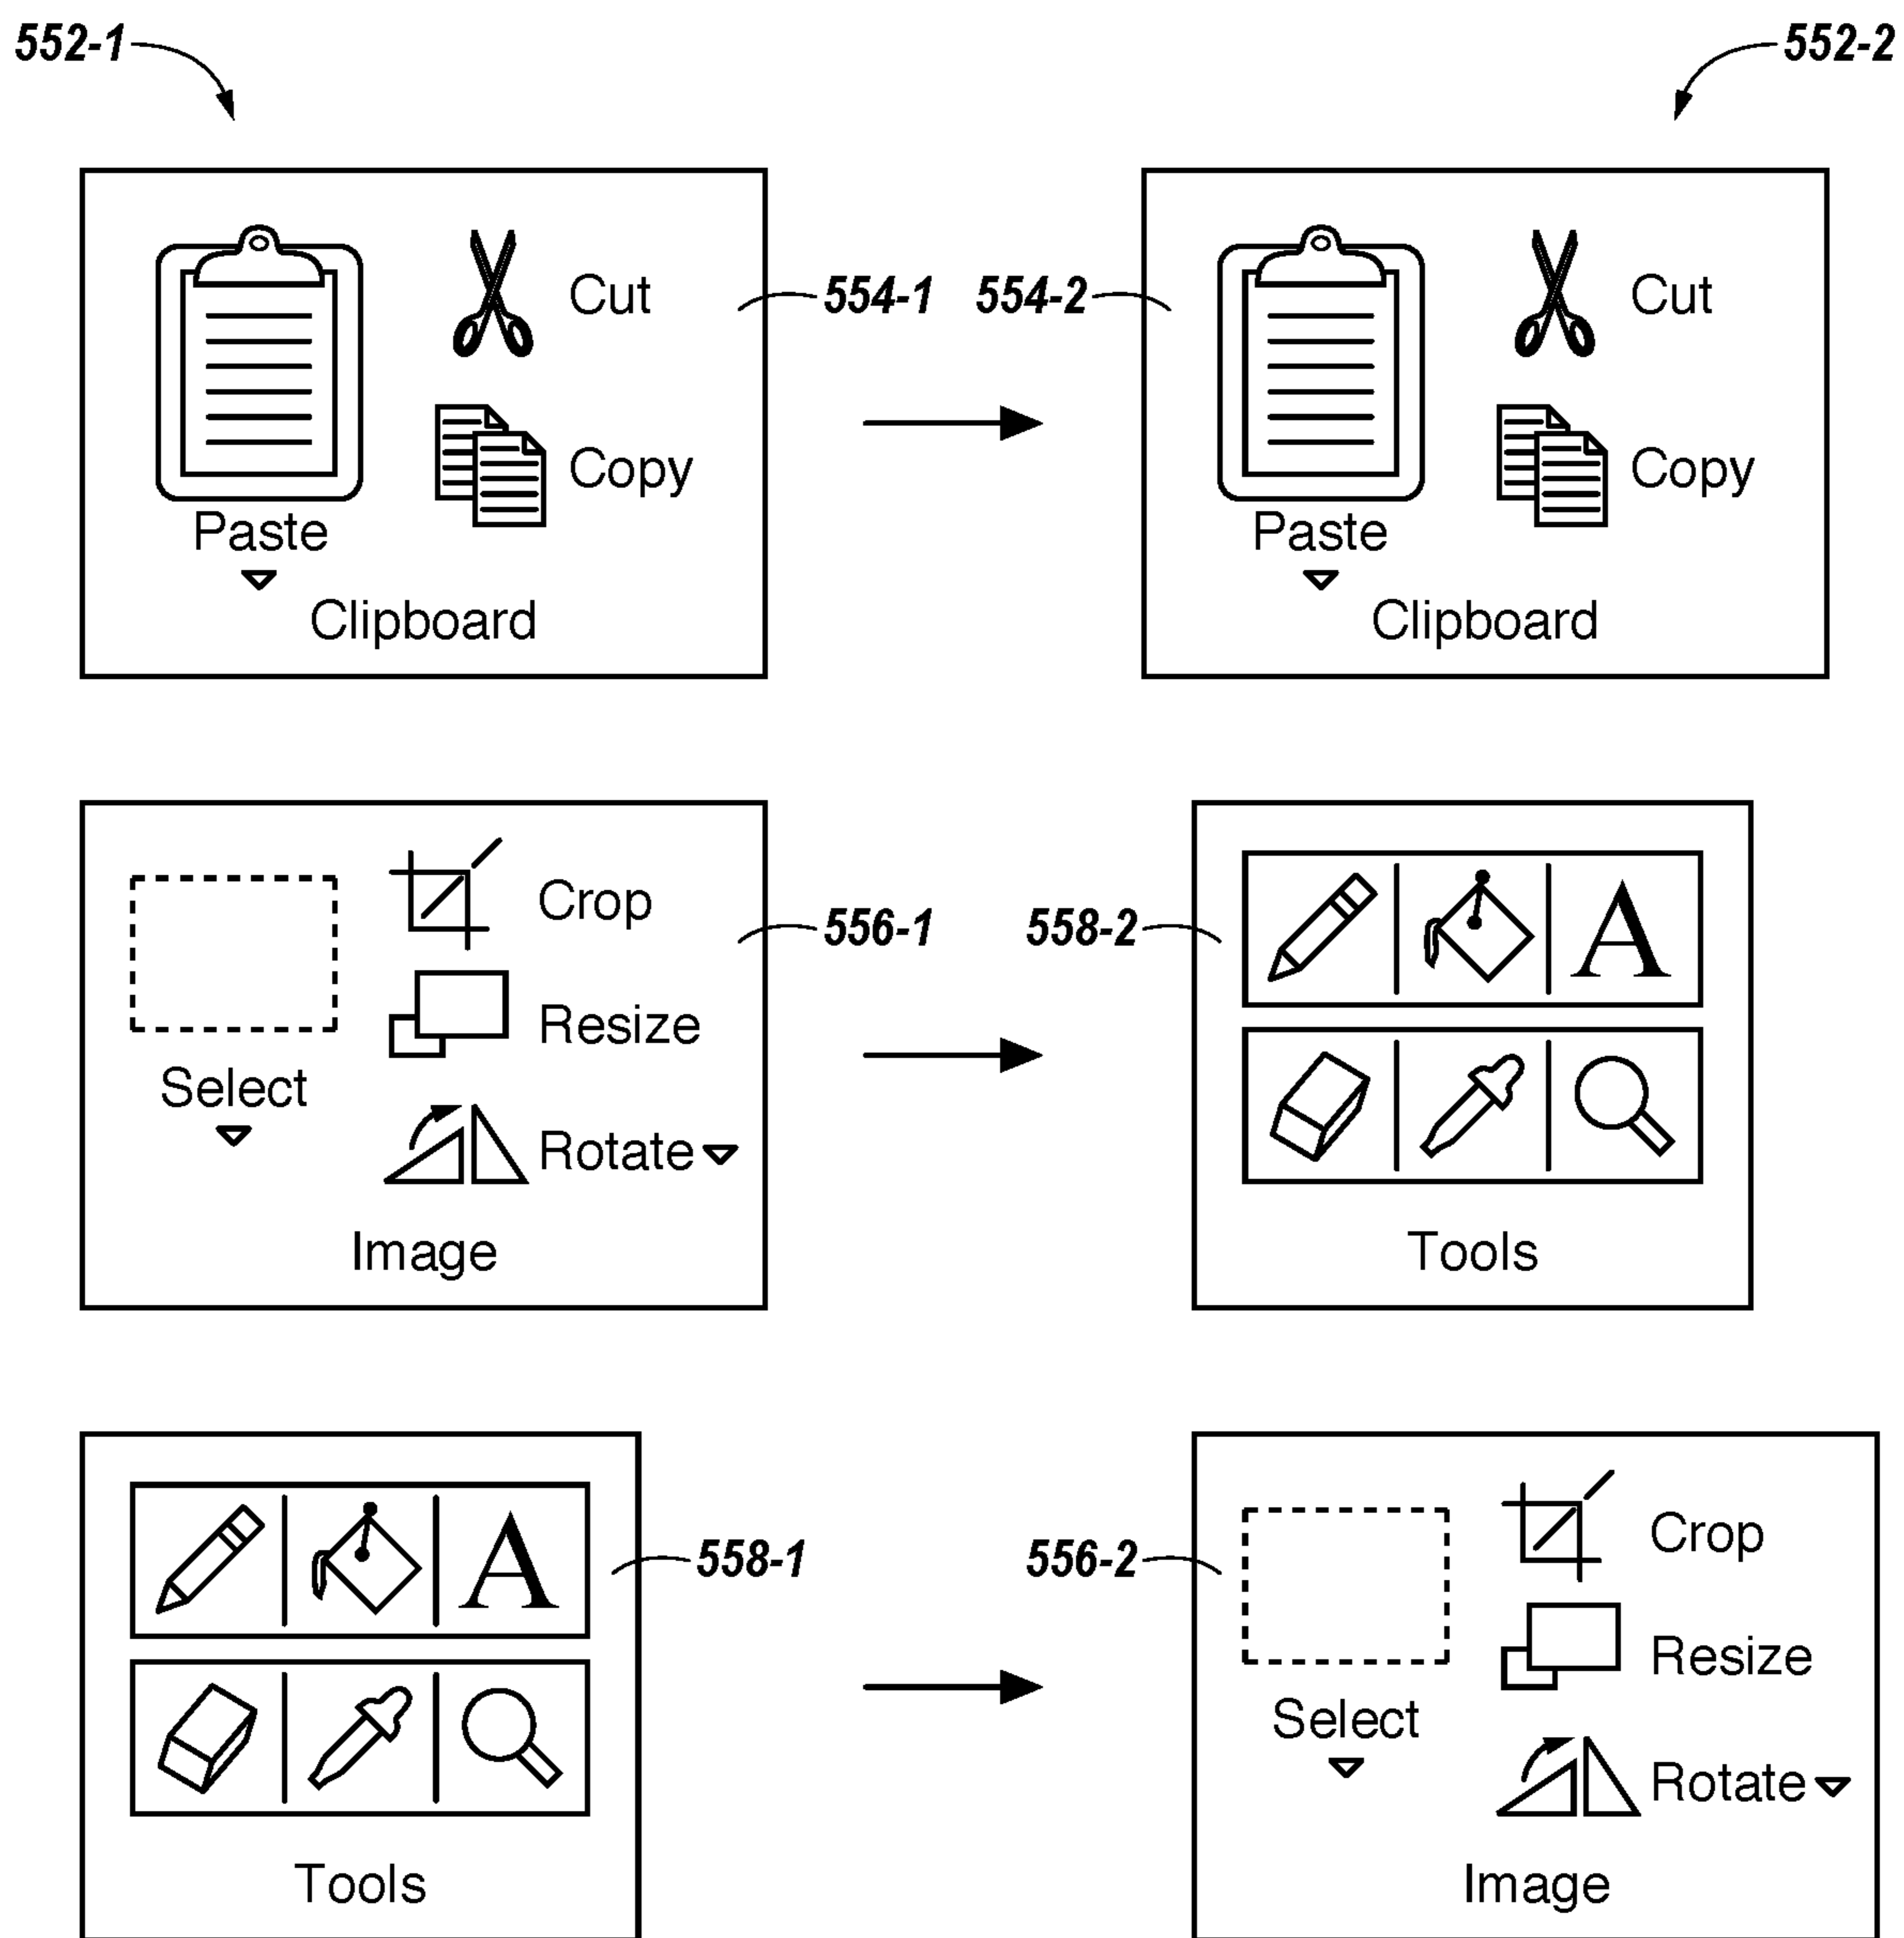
552-1

552-2

Cut

Copy

Paste

Clipboard

554-1

554-2

Cut

Copy

Paste

Clipboard

Crop

Resize

Select

Rotate

Image

556-1

558-2

A

Tools

A

Tools

558-1

556-2

Crop

Resize

Select

Rotate

Image